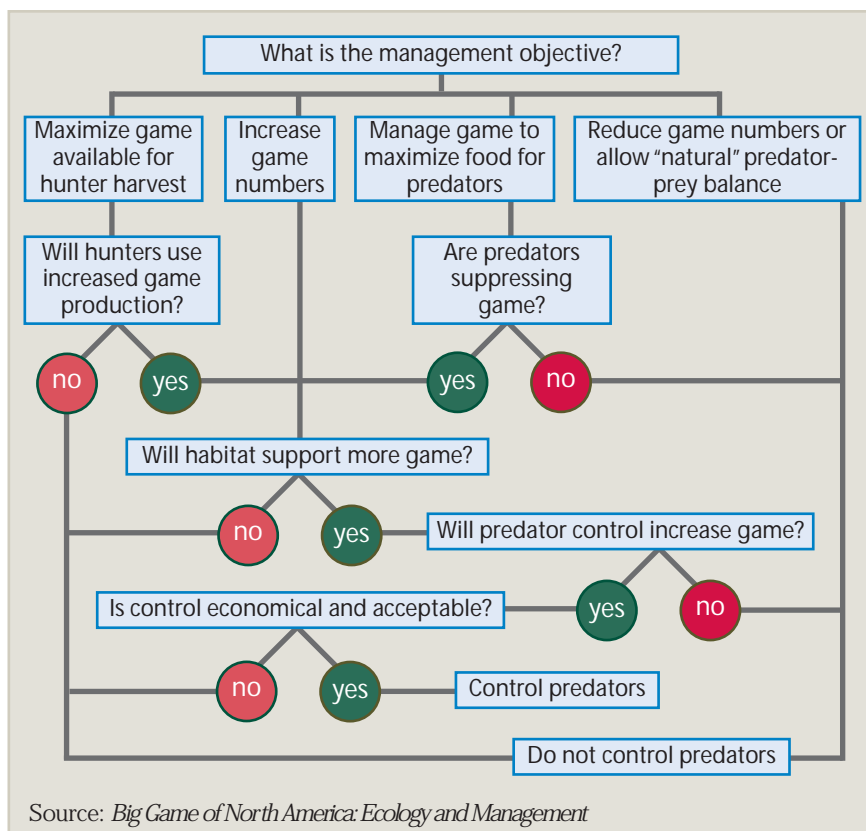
What is the management objective?

Maximize game available for hunter harvest

Increase game numbers

Manage game to maximize food for predators

Reduce game numbers or allow "natural" predator-prey balance

Will hunters use increased game production?

Are predators suppressing game?

no

yes

yes

no

Will habitat support more game?

no

yes

Will predator control increase game?

Is control economical and acceptable?

yes

no

no

yes

Control predators

Do not control predators

Source: *Big Game of North America: Ecology and Management*